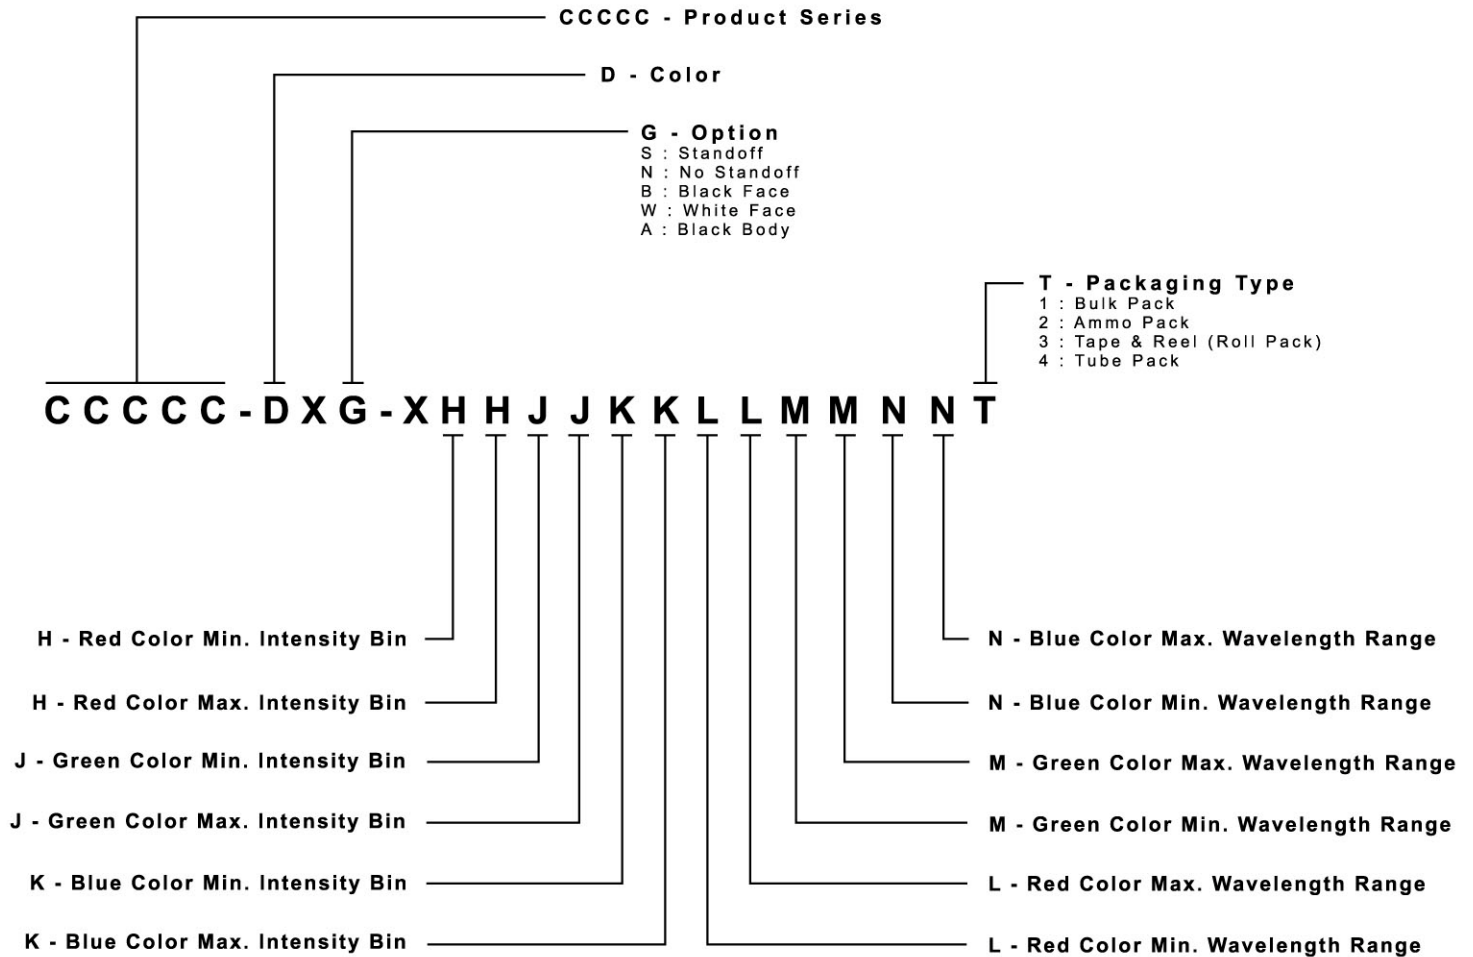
CCCCC - Product Series

D - Color

G - Option
S : Standoff
N : No Standoff
B : Black Face
W : White Face
A : Black Body

T - Packaging Type
1 : Bulk Pack
2 : Ammo Pack
3 : Tape & Reel (Roll Pack)
4 : Tube Pack

CCCCC-DXG-XHHJJKKLLMMNNT

H - Red Color Min. Intensity Bin
H - Red Color Max. Intensity Bin
J - Green Color Min. Intensity Bin
J - Green Color Max. Intensity Bin
K - Blue Color Min. Intensity Bin
K - Blue Color Max. Intensity Bin

N - Blue Color Max. Wavelength Range
N - Blue Color Min. Wavelength Range
M - Green Color Max. Wavelength Range
M - Green Color Min. Wavelength Range
L - Red Color Max. Wavelength Range
L - Red Color Min. Wavelength Range